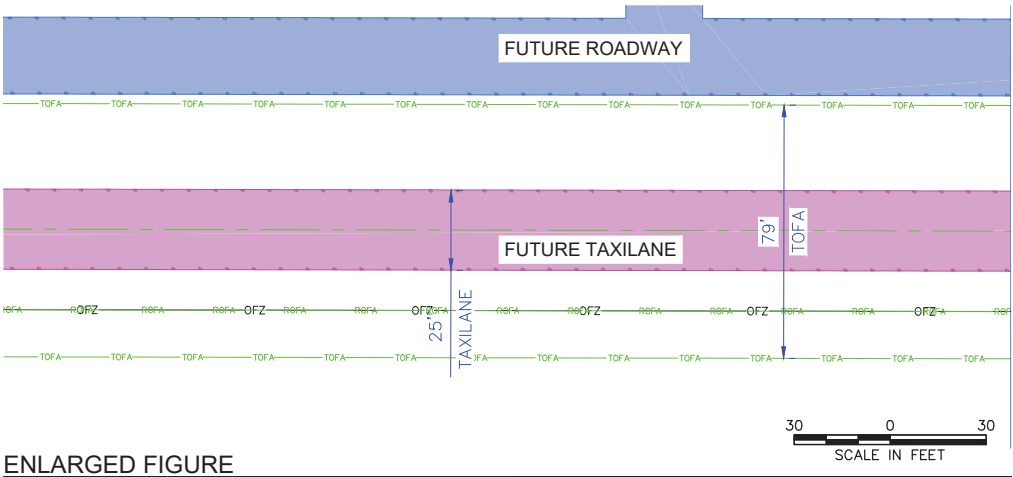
FUTURE ROADWAY

TOFA TOFA TOFA TOFA TOFA TOFA TOFA TOFA TOFA TOFA TOFA TOFA TOFA TOFA

FUTURE TAXILANE

79'
TOFA

ROFA OFZ ROFA ROFA OFZ ROFA ROFA OFZ ROFA ROFA OFZ ROFA ROFA OFZ ROFA ROFA OFZ ROFA ROFA OFZ ROFA ROFA

25'
TAXILANE

TOFA TOFA TOFA TOFA TOFA TOFA TOFA TOFA TOFA TOFA TOFA TOFA TOFA TOFA

30 0 30
SCALE IN FEET

ENLARGED FIGURE